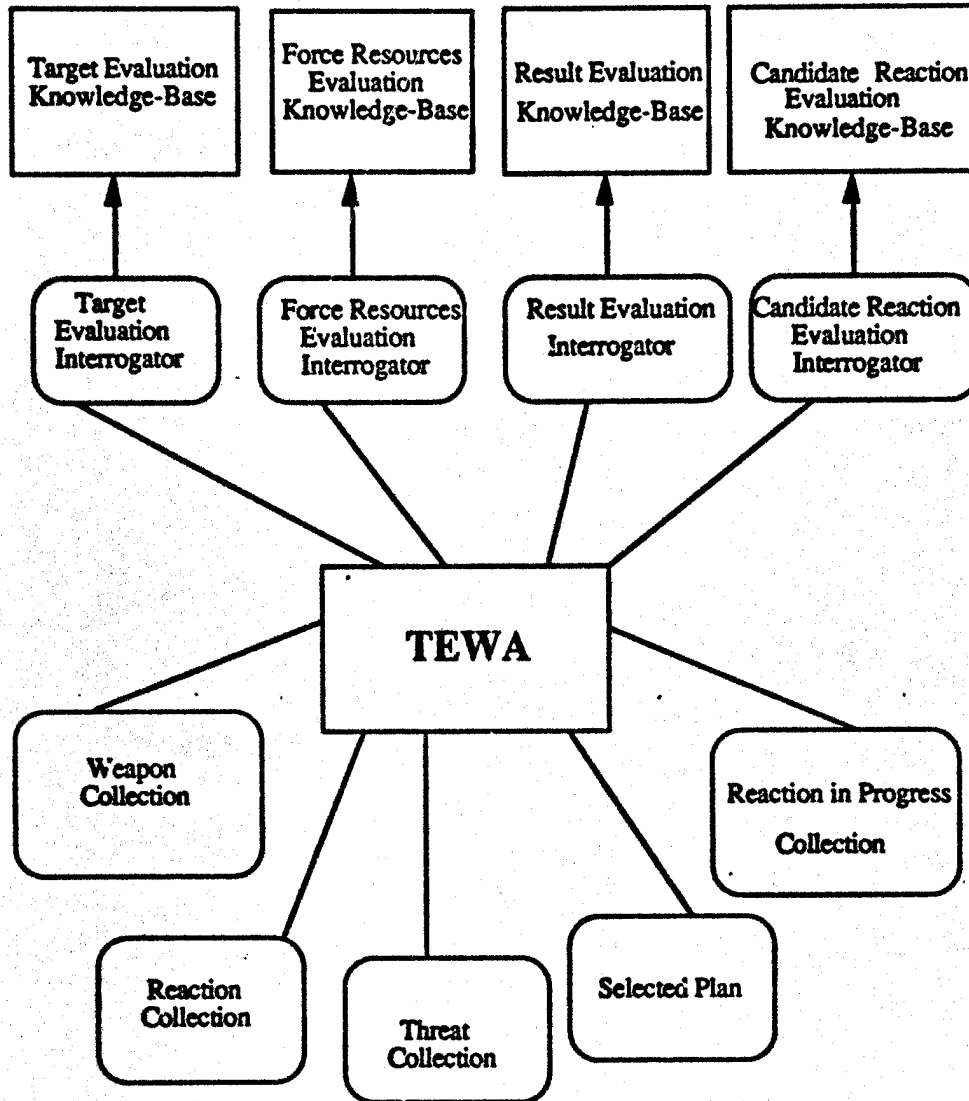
Target Evaluation Knowledge-Base

Force Resources Evaluation Knowledge-Base

Result Evaluation Knowledge-Base

Candidate Reaction Evaluation Knowledge-Base

Target Evaluation Interrogator

Force Resources Evaluation Interrogator

Result Evaluation Interrogator

Candidate Reaction Evaluation Interrogator

TEWA

Weapon Collection

Reaction in Progress Collection

Reaction Collection

Threat Collection

Selected Plan